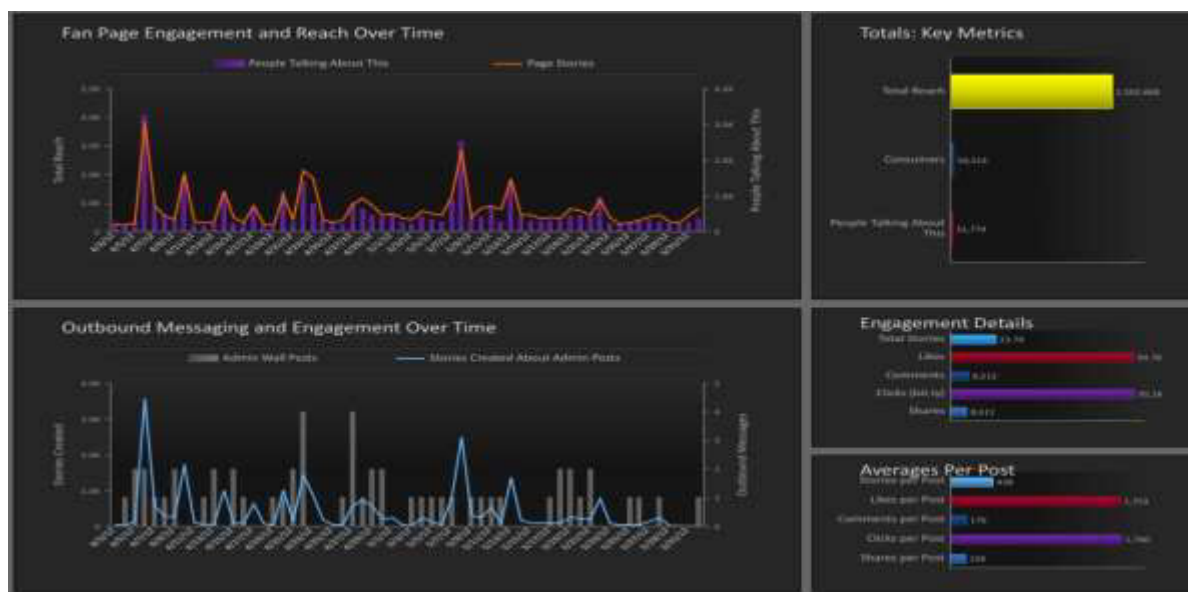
Fan Page Engagement and Reach Over Time

People Talking About This

Page Stories

Total Reach

People Talking About This

Totals: Key Metrics

Total Reach

Consumers

People Talking About This

Outbound Messaging and Engagement Over Time

Admin Wall Posts

Stories Created About Admin Posts

Stories Created

Outbound Message

Engagement Details

Total Stories

Likes

Comments

Clicks (bit.ly)

Shares

Averages Per Post

Stories per Post

Likes per Post

Comments per Post

Clicks per Post

Shares per Post